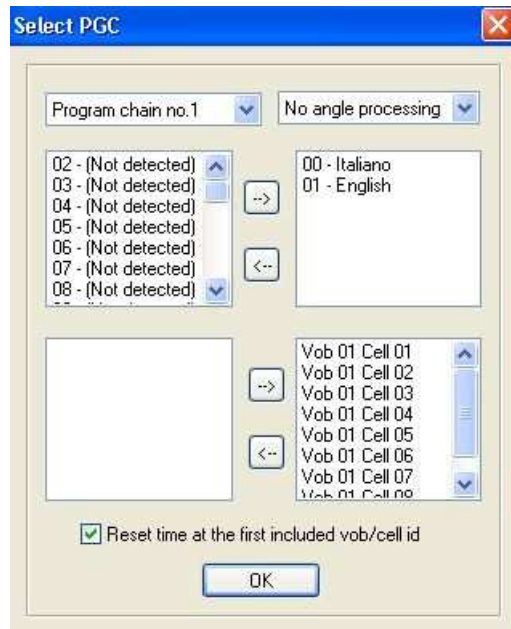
Select PGC

Program chain no.1
No angle processing

02 - (Not detected)
03 - (Not detected)
04 - (Not detected)
05 - (Not detected)
06 - (Not detected)
07 - (Not detected)
08 - (Not detected)
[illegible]

-->
<--

00 - Italiano
01 - English

-->
<--

Vob 01 Cell 01
Vob 01 Cell 02
Vob 01 Cell 03
Vob 01 Cell 04
Vob 01 Cell 05
Vob 01 Cell 06
Vob 01 Cell 07
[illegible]

Reset time at the first included vob/cell id

OK